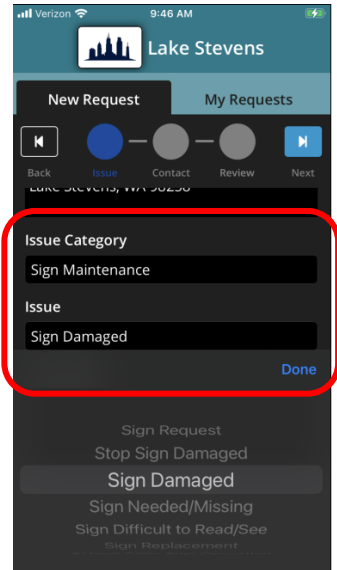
Verizon 9:46 AM

Lake Stevens

New Request
My Requests

Back
Issue
Contact
Review
Next

Lake Stevens, WA 98258

Issue Category
Sign Maintenance

Issue
Sign Damaged

Done

Sign Request
Stop Sign Damaged
Sign Damaged
Sign Needed/Missing
Sign Difficult to Read/See
Sign Replacement